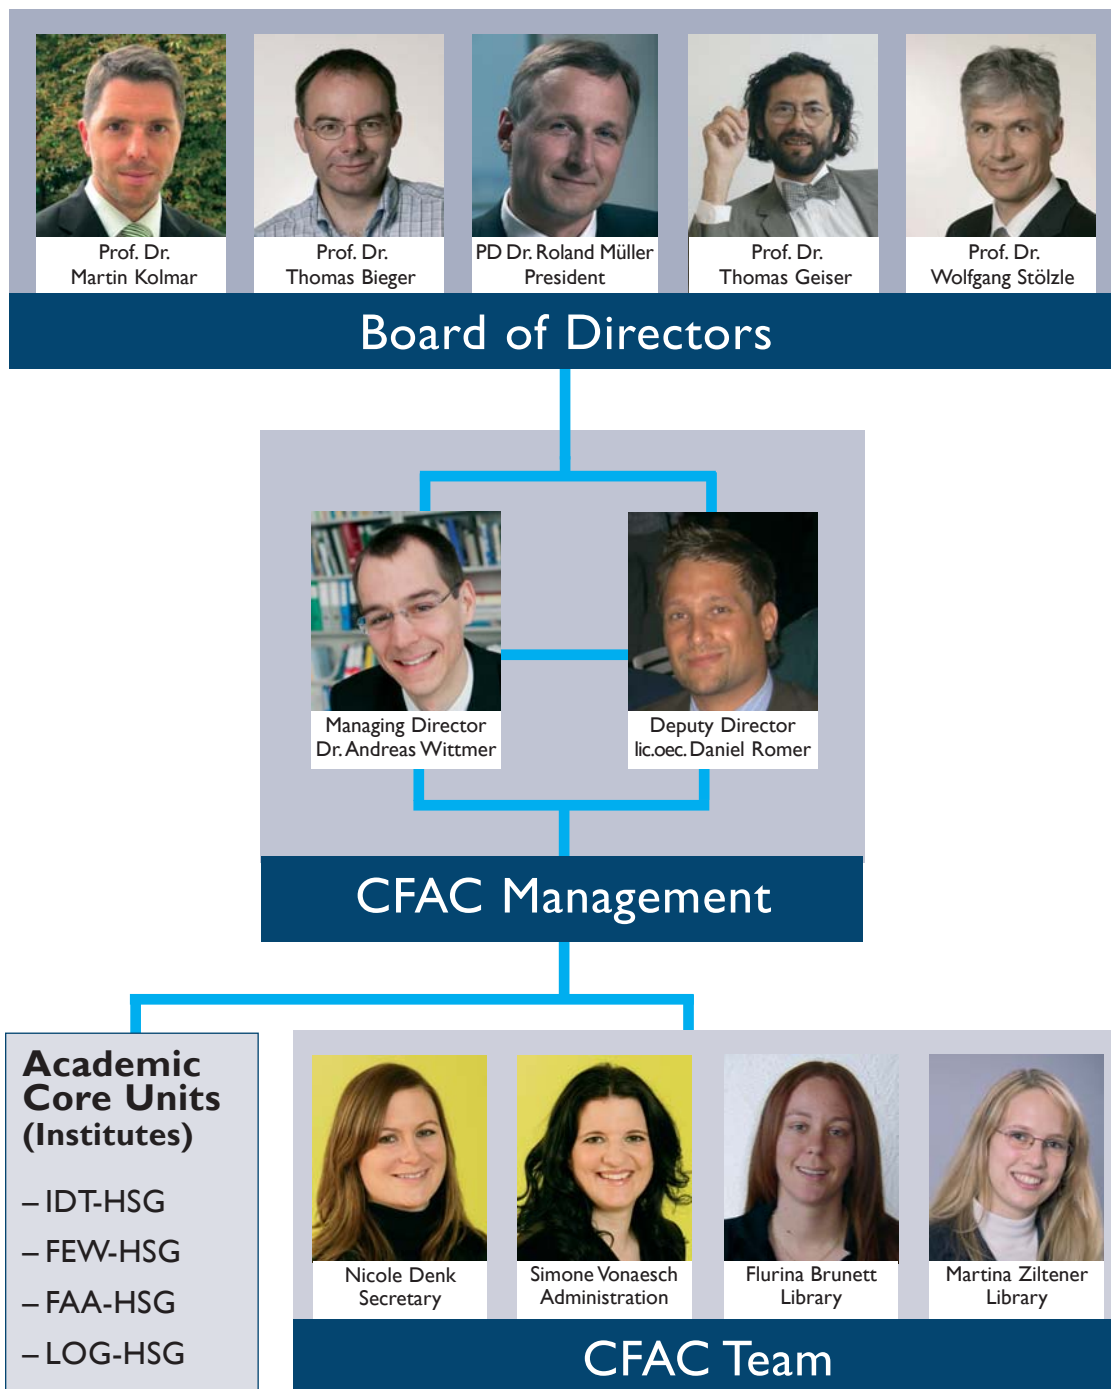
Prof. Dr.
Martin Kolmar

Prof. Dr.
Thomas Bieger

PD Dr. Roland Müller
President

Prof. Dr.
Thomas Geiser

Prof. Dr.
Wolfgang Stölzle

Board of Directors

Managing Director
Dr. Andreas Wittmer

Deputy Director
lic.oec. Daniel Romer

CFAC Management

Academic Core Units (Institutes)

– IDT-HSG
– FEW-HSG
– FAA-HSG
– LOG-HSG

Nicole Denk
Secretary

Simone Vonaesch
Administration

Flurina Brunett
Library

Martina Ziltener
Library

CFAC Team